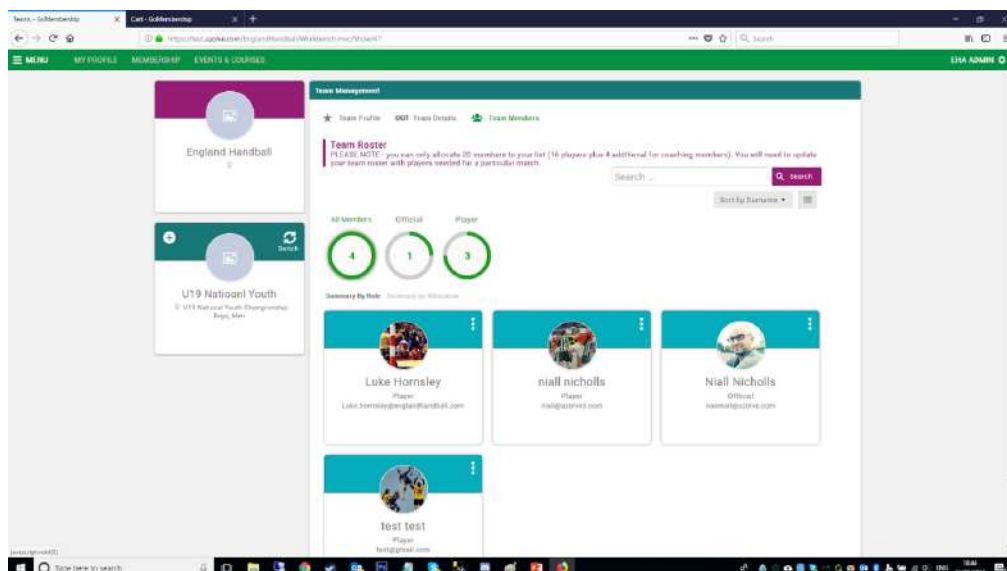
Teams - GoMembership
Cart - GoMembership
https://test.azolve.com/EnglandHandball/Workbench.mvc/ShowAT
Search
≡ MENU MY PROFILE MEMBERSHIP EVENTS & COURSES
EHA ADMIN

England Handball

Switch
U19 Natioanl Youth
U19 National Youth Championship Boys, Men

Team Management
Team Profile Team Details Team Members

Team Roster
PLEASE NOTE - you can only allocate 20 members to your list (16 players plus 4 additional for coaching members). You will need to update your team roster with players needed for a particular match.
Search ...
Search
Sort by Surname

All Members 4
Official 1
Player 3

Summary By Role Summary by Allocation

Luke Hornsley
Player
Luke.hornsley@englandhandball.com

niall nicholls
Player
niall@azolve.com

Niall Nicholls
Official
niallmail@azolve.com

test test
Player
test@gmail.com

Type here to search
ENG